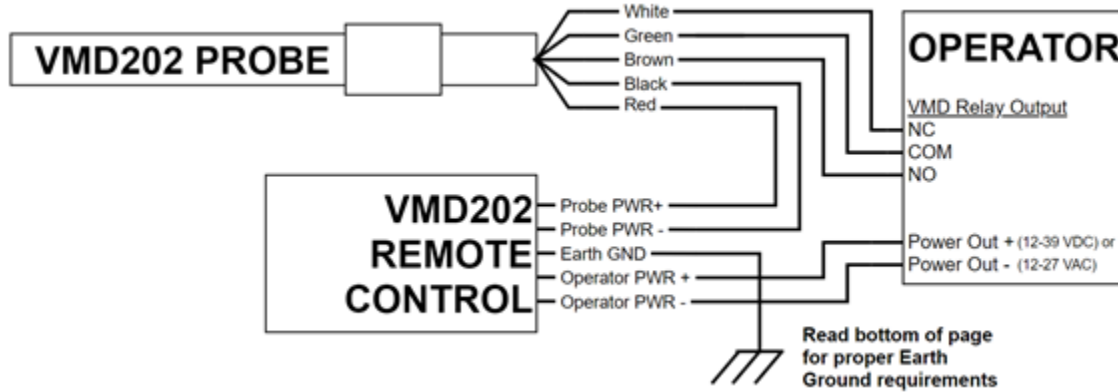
VMD202 PROBE

White
Green
Brown
Black
Red

OPERATOR

VMD Relay Output
NC
COM
NO

Power Out + (12-39 VDC) or
Power Out - (12-27 VAC)

VMD202
REMOTE
CONTROL

Probe PWR+
Probe PWR -
Earth GND
Operator PWR +
Operator PWR -

Read bottom of page for proper Earth Ground requirements